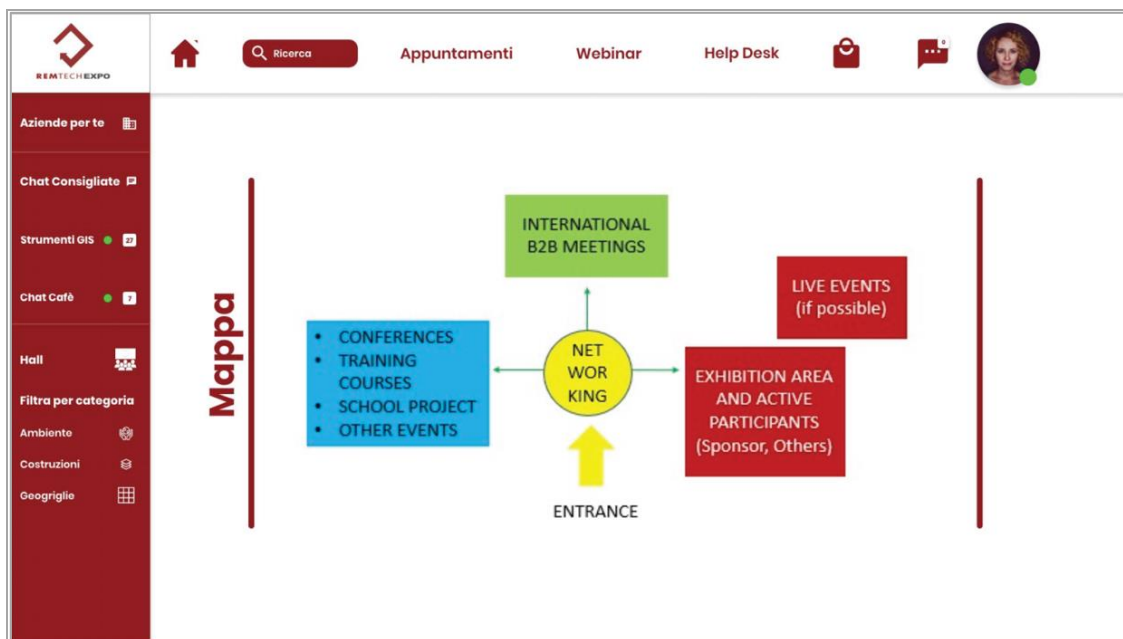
REMTECHEXPO

Ricerca

Appuntamenti

Webinar

Help Desk

0

Aziende per te

Chat Consigliate

Strumenti GIS 27

Chat Cafè 7

Hall

Filtra per categoria

Ambiente

Costruzioni

Geogriglie

Mappa

INTERNATIONAL B2B MEETINGS

LIVE EVENTS (if possible)

- CONFERENCES
- TRAINING COURSES
- SCHOOL PROJECT
- OTHER EVENTS

NET WOR KING

EXHIBITION AREA AND ACTIVE PARTICIPANTS (Sponsor, Others)

ENTRANCE